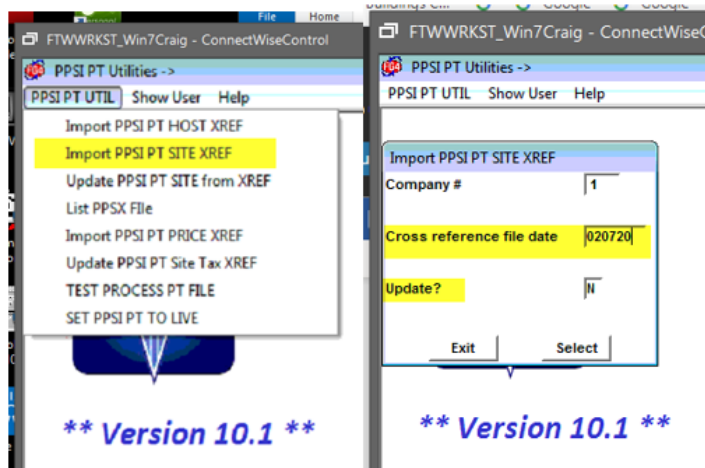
File Home

FTWWRKST_Win7Craig - ConnectWiseControl

PPSI PT Utilities ->

PPSI PT UTIL Show User Help

Import PPSI PT HOST XREF
Import PPSI PT SITE XREF
Update PPSI PT SITE from XREF
List PPSX FIle
Import PPSI PT PRICE XREF
Update PPSI PT Site Tax XREF
TEST PROCESS PT FILE
SET PPSI PT TO LIVE

** Version 10.1 **

FTWWRKST_Win7Craig - ConnectWise

PPSI PT Utilities ->

PPSI PT UTIL Show User Help

Import PPSI PT SITE XREF

Company # 1

Cross reference file date 020720

Update? N

Exit Select

** Version 10.1 **